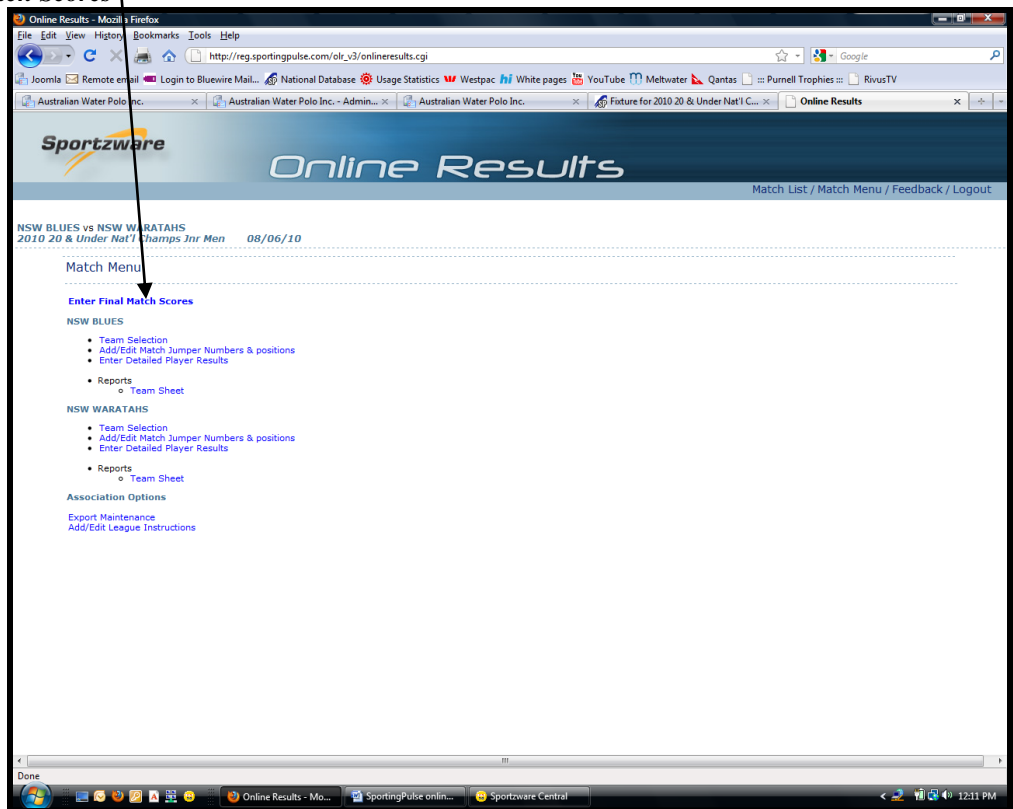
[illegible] Scores

Online Results - Mozilla Firefox

File Edit View History Bookmarks Tools Help

http://reg.sportingpulse.com/olr_v3/onlineresults.cgi

Google

Joomla Remote email Login to Bluewire Mail... National Database Usage Statistics Westpac White pages YouTube Meltwater Qantas ::: Purnell Trophies ::: RivusTV

Australian Water Polo Inc. | Australian Water Polo Inc. - Admin... | Australian Water Polo Inc. | Fixture for 2010 20 & Under Nat'l C... | Online Results

Sportzware

Online Results

Match List / Match Menu / Feedback / Logout

NSW BLUES vs NSW WARATAHS
2010 20 & Under Nat'l Champs Jnr Men 08/06/10

Match Menu

Enter Final Match Scores

NSW BLUES

- Team Selection
- Add/Edit Match Jumper Numbers & positions
- Enter Detailed Player Results

- Reports
  - Team Sheet

NSW WARATAHS

- Team Selection
- Add/Edit Match Jumper Numbers & positions
- Enter Detailed Player Results

- Reports
  - Team Sheet

Association Options

Export Maintenance
Add/Edit League Instructions

Done

Online Results - Mo... SportingPulse onlin... Sportzware Central

12:11 PM